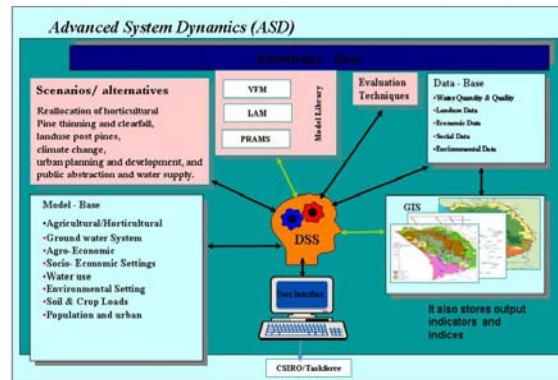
Advanced System Dynamics (ASD)

Knowledge - Base

Scenarios/ alternatives

Reallocation of horticultural
Pine thinning and clearfall,
landuse post pines,
climate change,
urban planning and development, and
public abstraction and water supply.

VFM

LAM

PRAMS

Model Library

Evaluation Techniques

Data - Base
•Water Quantity & Quality
•Landuse Data
•Economic Data
•Social Data
•Environmental Data

Model - Base
•Agricultural/Horticultural
•Ground water System
•Agro-Economic
•Socio- Economic Settings
•Water use
•Environmental Setting
•Soil & Crop Loads
•Population and urban

DSS

GIS

User Interface

It also stores output indicators and indices

CSIRO/Taskforce